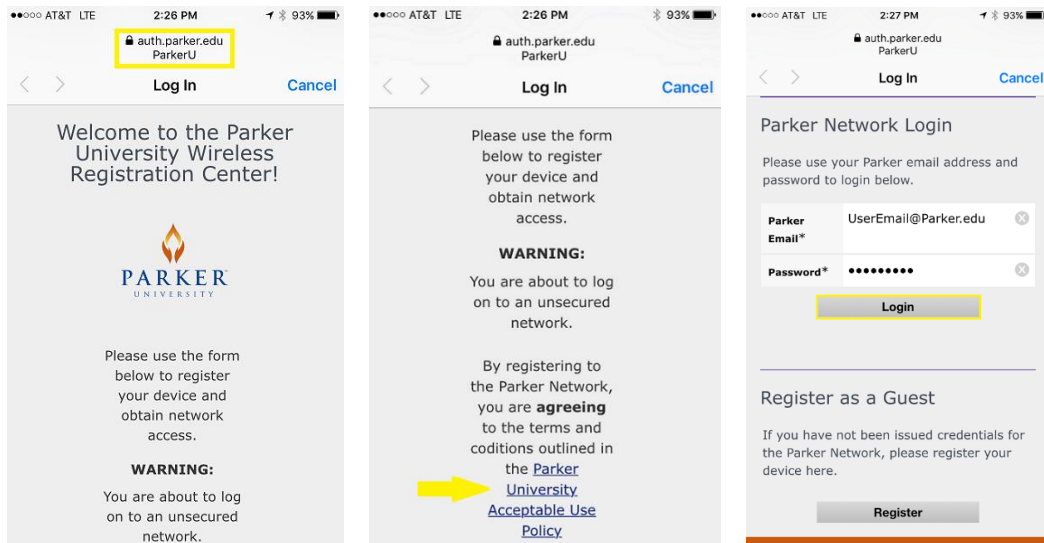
●●○○○ AT&T LTE 2:26 PM 93%

auth.parker.edu
ParkerU

Log In Cancel

Welcome to the Parker University Wireless Registration Center!

PARKER®
UNIVERSITY

Please use the form below to register your device and obtain network access.

WARNING:

You are about to log on to an unsecured network.

●●○○○ AT&T LTE 2:26 PM 93%

auth.parker.edu
ParkerU

Log In Cancel

Please use the form below to register your device and obtain network access.

WARNING:

You are about to log on to an unsecured network.

By registering to the Parker Network, you are **agreeing** to the terms and coditions outlined in the Parker University Acceptable Use Policy

●●○○○ AT&T LTE 2:27 PM 93%

auth.parker.edu
ParkerU

Log In Cancel

Parker Network Login

Please use your Parker email address and password to login below.

| Parker Email* | UserEmail@Parker.edu |
|---|---|
| Password* | ●●●●●●●●● |

Login

Register as a Guest

If you have not been issued credentials for the Parker Network, please register your device here.

Register